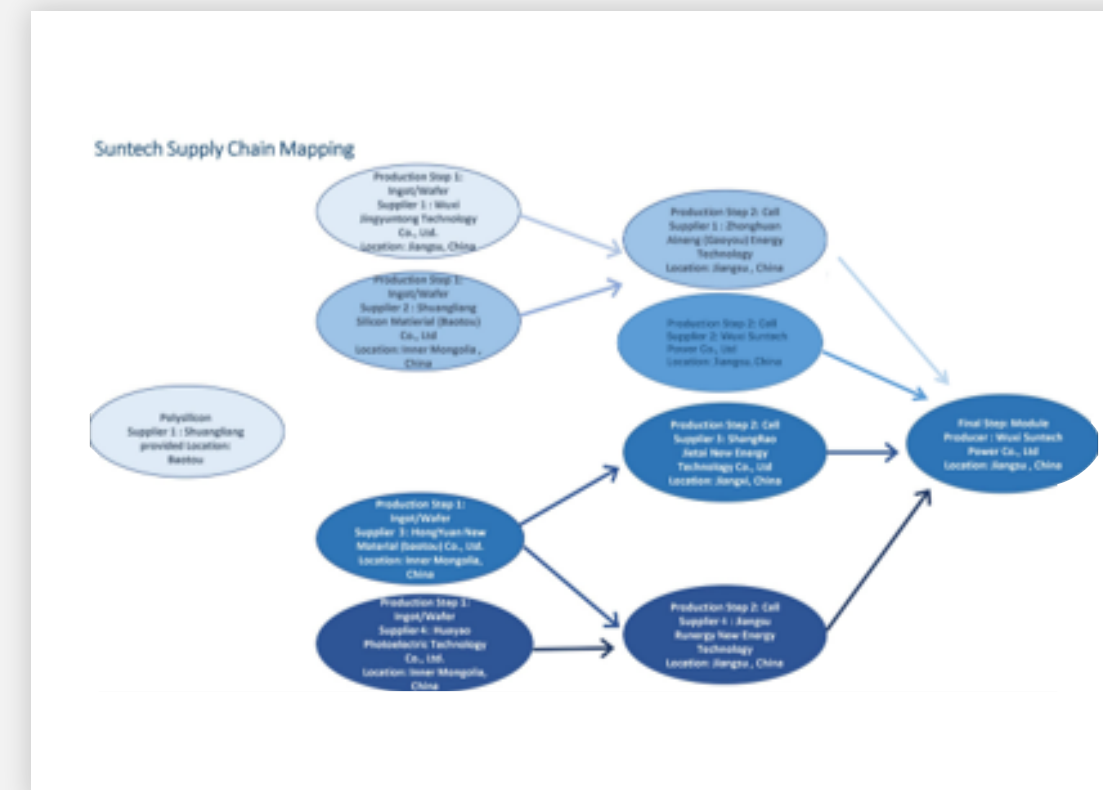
Suntech Supply Chain Mapping

Production Step 1: Ingot/Wafer Supplier 1 : Wuxi Jingyuntong Technology Co., Ltd. Location: Jiangsu, China

Production Step 1: Ingot/Wafer Supplier 2 : Shuangliang Silicon Matierial (Baotou) Co., Ltd Location: Inner Mongolia , China

Polysilicon Supplier 1 : Shuangliang provided Location: Baotou

Production Step 1: Ingot/Wafer Supplier 3 : HongYuan New Material (Baotou) Co., Ltd. Location: Inner Mongolia, China

Production Step 1: Ingot/Wafer Supplier 4: Huayao Photoelectric Technology Co., Ltd. Location: Inner Mongolia, China

Production Step 2: Cell Supplier 1 : Zhonghuan Aineng (Gaoyou) Energy Technology Location: Jiangsu , China

Production Step 2: Cell Supplier 2: Wuxi Suntech Power Co., Ltd Location: Jiangsu, China

Production Step 2: Cell Supplier 3: ShangRao Jietai New Energy Technology Co., Ltd Location: Jiangxi, China

Production Step 2: Cell Supplier 4 : Jiangsu Runergy New Energy Technology Location: Jiangsu , China

Final Step: Module Producer : Wuxi Suntech Power Co., Ltd Location: Jiangsu , China